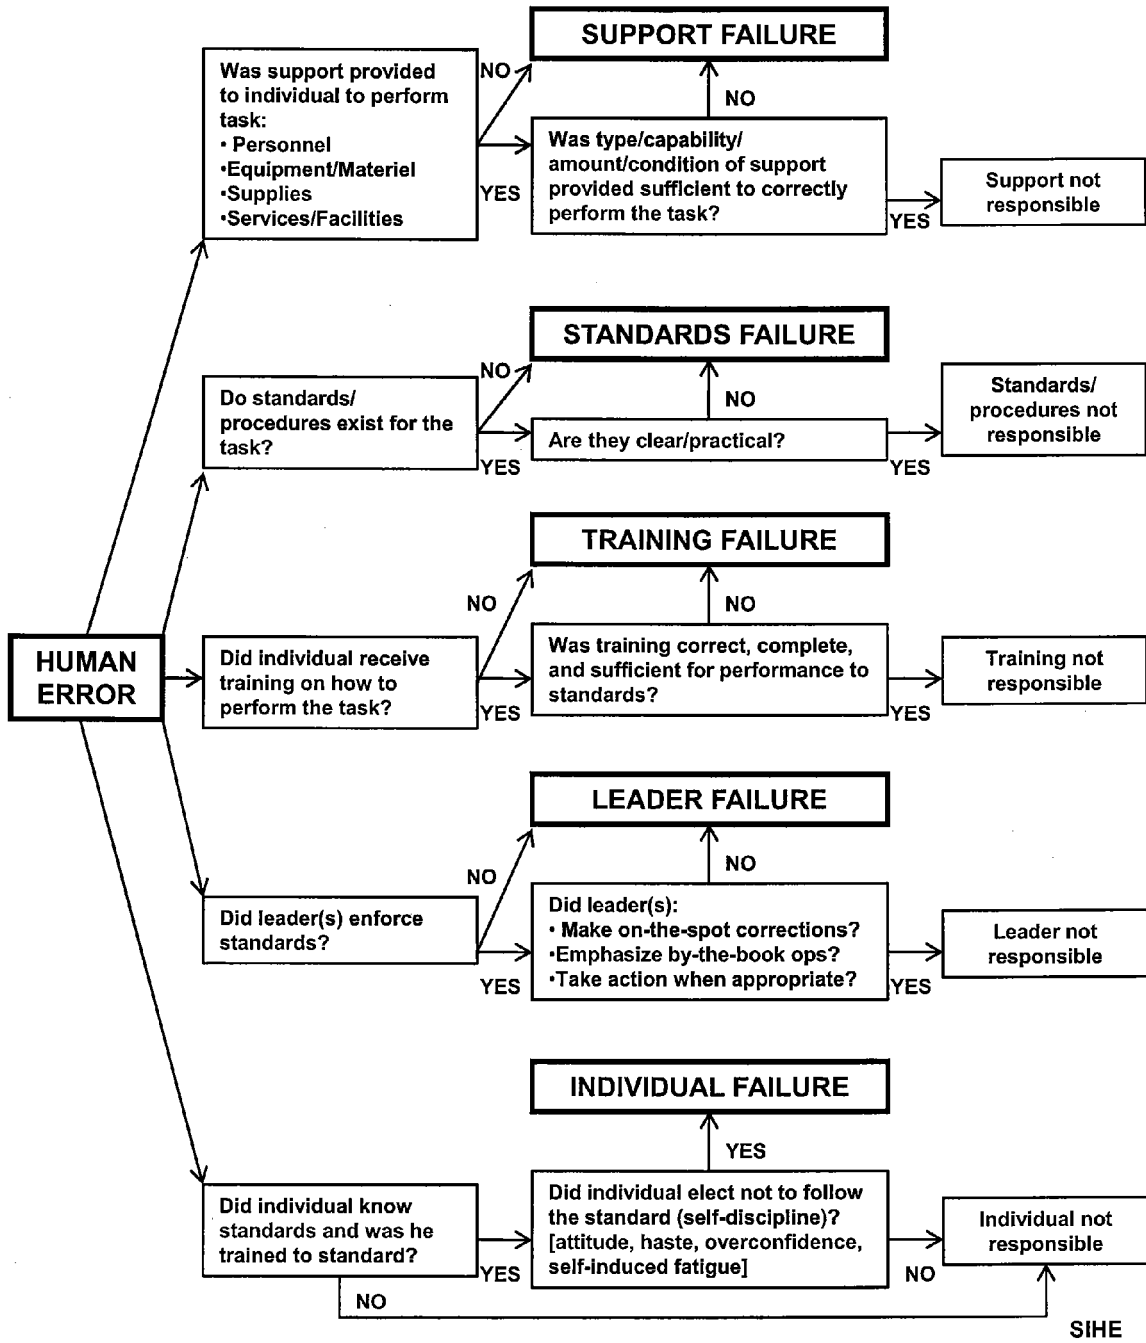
HUMAN ERROR

Was support provided to individual to perform task:
• Personnel
•Equipment/Materiel
•Supplies
•Services/Facilities

NO

SUPPORT FAILURE

NO

YES

Was type/capability/ amount/condition of support provided sufficient to correctly perform the task?

YES

Support not responsible

Do standards/ procedures exist for the task?

NO

STANDARDS FAILURE

NO

YES

Are they clear/practical?

YES

Standards/ procedures not responsible

Did individual receive training on how to perform the task?

NO

TRAINING FAILURE

NO

YES

Was training correct, complete, and sufficient for performance to standards?

YES

Training not responsible

Did leader(s) enforce standards?

NO

LEADER FAILURE

NO

YES

Did leader(s):
• Make on-the-spot corrections?
•Emphasize by-the-book ops?
•Take action when appropriate?

YES

Leader not responsible

Did individual know standards and was he trained to standard?

YES

INDIVIDUAL FAILURE

YES

Did individual elect not to follow the standard (self-discipline)? [attitude, haste, overconfidence, self-induced fatigue]

NO

Individual not responsible

NO

SIHE